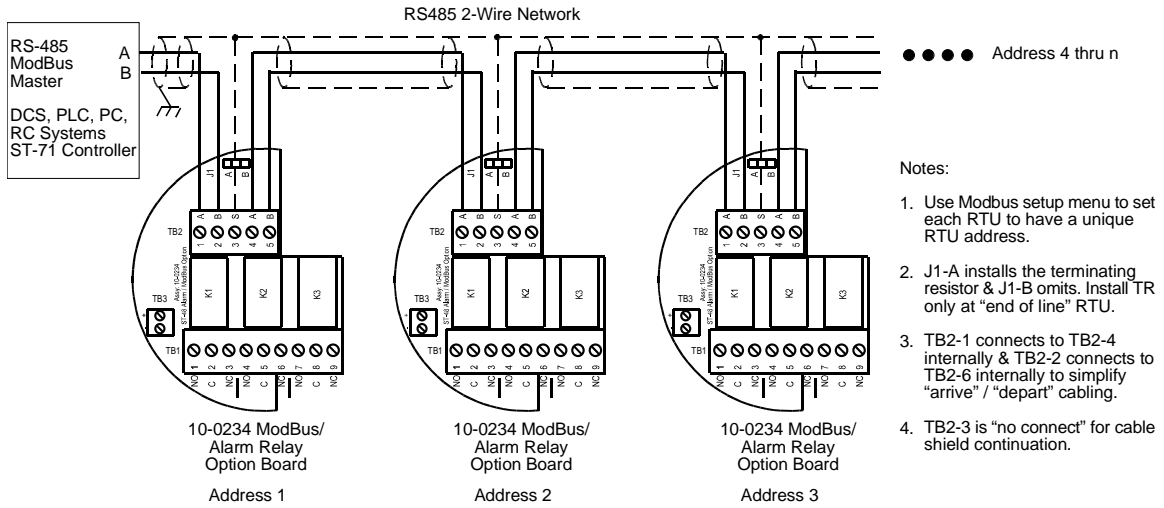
RS485 2-Wire Network

RS-485 ModBus Master

A
B

DCS, PLC, PC, RC Systems ST-71 Controller

Address 4 thru n

J1 A B

TB2 A B S A B
1 2 3 4 5

Assy 10-0234 ST-49 Alarm / ModBus Option

K1 K2 K3

TB3

TB1
NO C NC NO C NC NO C NC
1 2 3 4 5 6 7 8 9

10-0234 ModBus/ Alarm Relay Option Board

Address 1

J1 A B

TB2 A B S A B
1 2 3 4 5

Assy 10-0234 ST-49 Alarm / ModBus Option

K1 K2 K3

TB3

TB1
NO C NC NO C NC NO C NC
1 2 3 4 5 6 7 8 9

10-0234 ModBus/ Alarm Relay Option Board

Address 2

J1 A B

TB2 A B S A B
1 2 3 4 5

Assy 10-0234 ST-49 Alarm / ModBus Option

K1 K2 K3

TB3

TB1
NO C NC NO C NC NO C NC
1 2 3 4 5 6 7 8 9

10-0234 ModBus/ Alarm Relay Option Board

Address 3

Notes:

1. Use Modbus setup menu to set each RTU to have a unique RTU address.

2. J1-A installs the terminating resistor & J1-B omits. Install TR only at "end of line" RTU.

3. TB2-1 connects to TB2-4 internally & TB2-2 connects to TB2-6 internally to simplify "arrive" / "depart" cabling.

4. TB2-3 is "no connect" for cable shield continuation.